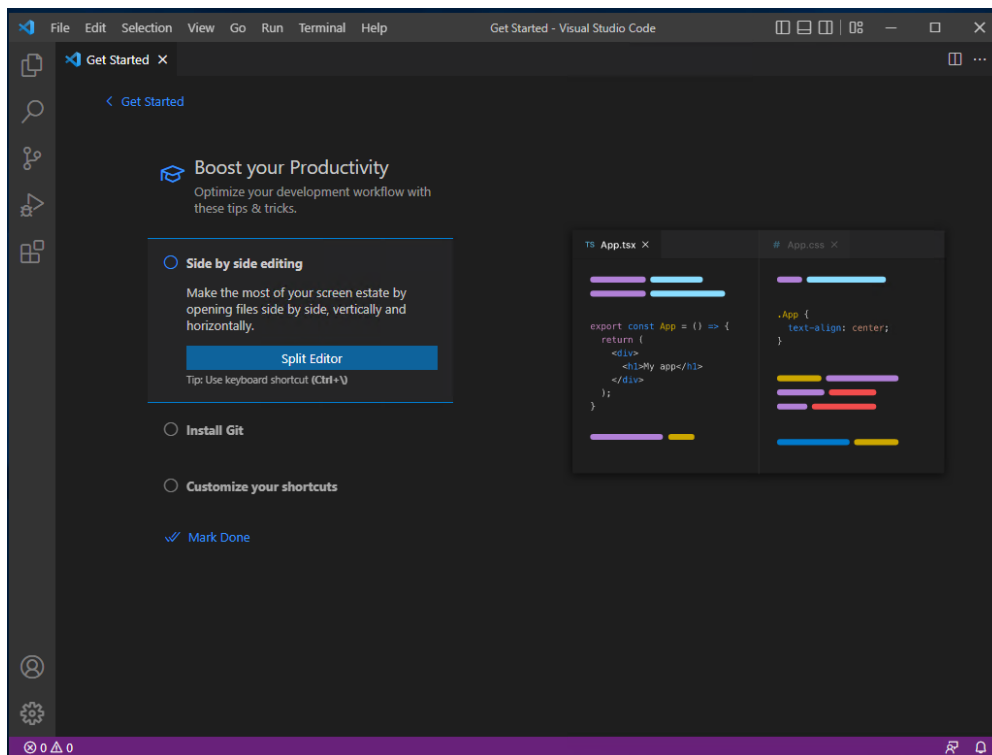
File Edit Selection View Go Run Terminal Help

Get Started - Visual Studio Code

Get Started ×

< Get Started

Boost your Productivity

Optimize your development workflow with these tips & tricks.

Side by side editing

Make the most of your screen estate by opening files side by side, vertically and horizontally.

Split Editor

Tip: Use keyboard shortcut (Ctrl+\)

Install Git

Customize your shortcuts

Mark Done

TS App.tsx ×

# App.css ×

export const App = () => {
  return (
    <div>
      <h1>My app</h1>
    </div>
  );
}

.App {
  text-align: center;
}

⊗ 0 ⚠ 0